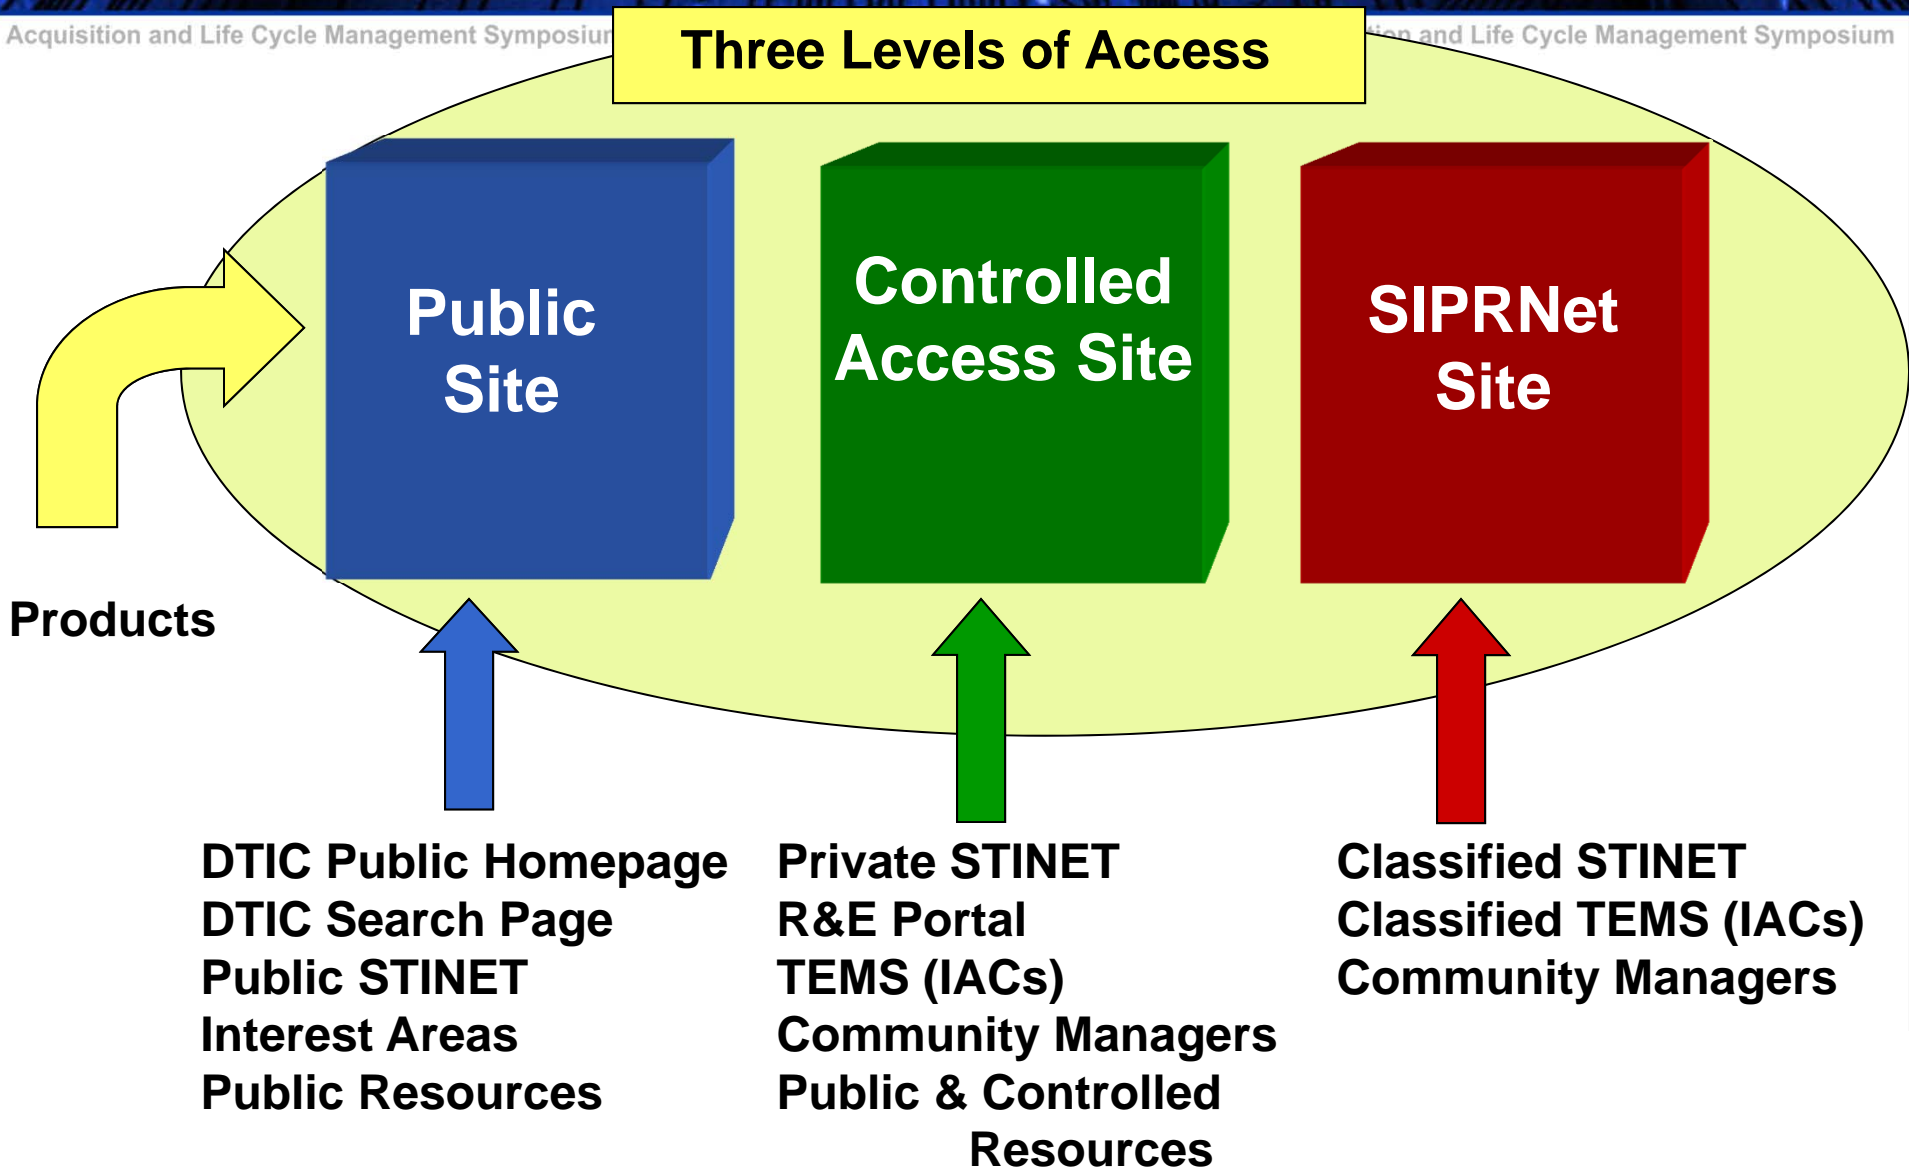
Acquisition and Life Cycle Management Symposiu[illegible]

Three Levels of Access

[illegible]ion and Life Cycle Management Symposium

Public Site

Controlled Access Site

SIPRNet Site

Products

DTIC Public Homepage
DTIC Search Page
Public STINET
Interest Areas
Public Resources

Private STINET
R&E Portal
TEMS (IACs)
Community Managers
Public & Controlled Resources

Classified STINET
Classified TEMS (IACs)
Community Managers